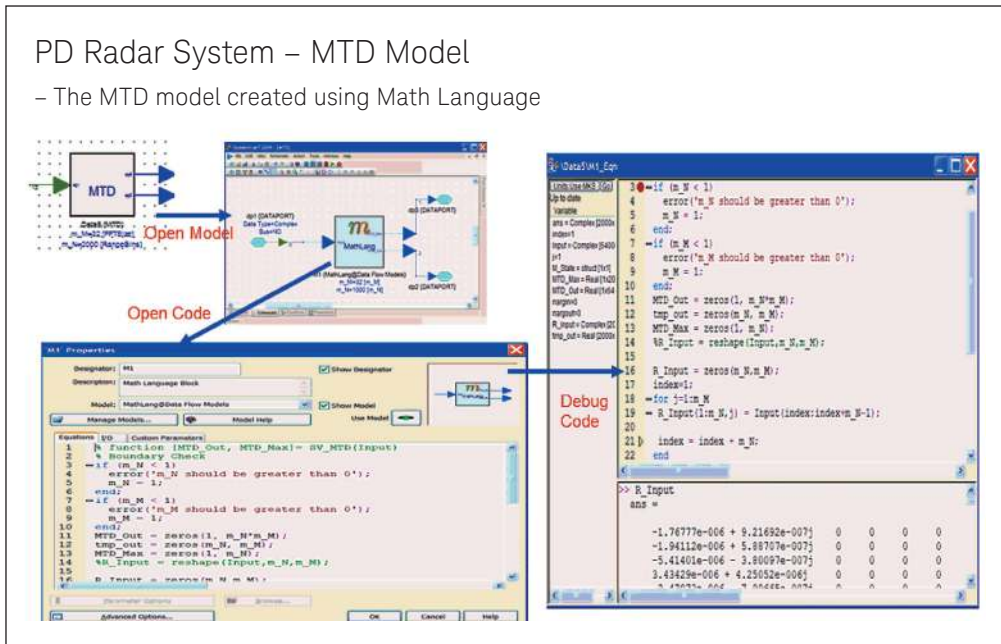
PD Radar System – MTD Model

– The MTD model created using Math Language

MTD

Data5 (MTD)
m_M=32 [PRTNum]
m_N=2000 [RangeBins]

Open Model

dp1 (DATAPORT)
Data Type=Complex
Bus=NO

MathLang

M1 (MathLang@Data Flow Models)
m_N=32 [m_N]
m_M=1000 [m_M]

dp3 (DATAPORT)

dp2 (DATAPORT)

Open Code

M1 Properties

Designator: M1
Description: Math Language Block
Model: MathLang@Data Flow Models
Show Designator
Show Model
Use Model
Manage Models...
Model Help

Equations | I/O | Custom Parameters

1 % function [MTD_Out, MTD_Max]= SV_MTD(Input)
2 % Boundary Check
3 if (m_N < 1)
4 error('m_N should be greater than 0');
5 m_N = 1;
6 end;
7 if (m_M < 1)
8 error('m_M should be greater than 0');
9 m_M = 1;
10 end;
11 MTD_Out = zeros(1, m_N*m_M);
12 tmp_out = zeros(m_N, m_M);
13 MTD_Max = zeros(1, m_N);
14 %R_Input = reshape(Input,m_N,m_M);
15
16 R_Input = zeros(m_N,m_M);

Parameter Options
Advanced Options...
OK
Cancel
Help

Debug Code

\Data5\M1_Eqn

Up to date
Variable
ans = Complex [2000x
index=1
input = Complex [6400
j=1
M_State = struct [1x1]
MTD_Max = Real [1x20
MTD_Out = Real [1x64
margin=0
marginuit=0
R_input = Complex [20
tmp_out = Real [2000x

3 if (m_N < 1)
4 error('m_N should be greater than 0');
5 m_N = 1;
6 end;
7 if (m_M < 1)
8 error('m_M should be greater than 0');
9 m_M = 1;
10 end;
11 MTD_Out = zeros(1, m_N*m_M);
12 tmp_out = zeros(m_N, m_M);
13 MTD_Max = zeros(1, m_N);
14 %R_Input = reshape(Input,m_N,m_M);
15
16 R_Input = zeros(m_N,m_M);
17 index=1;
18 for j=1:m_M
19 R_Input(1:m_N,j) = Input(index:index+m_N-1);
20
21 index = index + m_N;
22 end

>> R_Input
ans =

-1.76777e-006 + 9.21692e-007j 0 0 0 0
-1.94112e-006 + 5.88707e-007j 0 0 0 0
-5.41401e-006 - 3.80097e-007j 0 0 0 0
3.43429e-006 + 4.25052e-006j 0 0 0 0
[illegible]